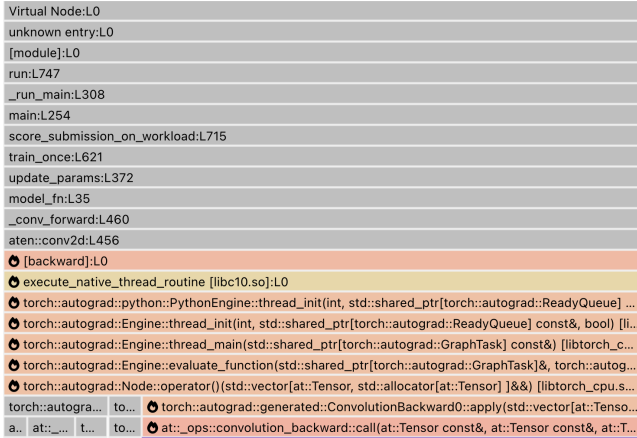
Virtual Node:L0
unknown entry:L0
[module]:L0
run:L747
_run_main:L308
main:L254
score_submission_on_workload:L715
train_once:L621
update_params:L372
model_fn:L35
_conv_forward:L460
aten::conv2d:L456
[backward]:L0
execute_native_thread_routine [libc10.so]:L0
torch::autograd::python::PythonEngine::thread_init(int, std::shared_ptr[torch::autograd::ReadyQueue] ...
torch::autograd::Engine::thread_init(int, std::shared_ptr[torch::autograd::ReadyQueue] const&, bool) [li..
torch::autograd::Engine::thread_main(std::shared_ptr[torch::autograd::GraphTask] const&) [libtorch_c...
torch::autograd::Engine::evaluate_function(std::shared_ptr[torch::autograd::GraphTask]&, torch::autog...
torch::autograd::Node::operator()(std::vector[at::Tensor, std::allocator[at::Tensor] ]&&) [libtorch_cpu.s...
torch::autogra... to... torch::autograd::generated::ConvolutionBackward0::apply(std::vector[at::Tenso...
a.. at::_... t... to... at::_ops::convolution_backward::call(at::Tensor const&, at::Tensor const&, at::T...